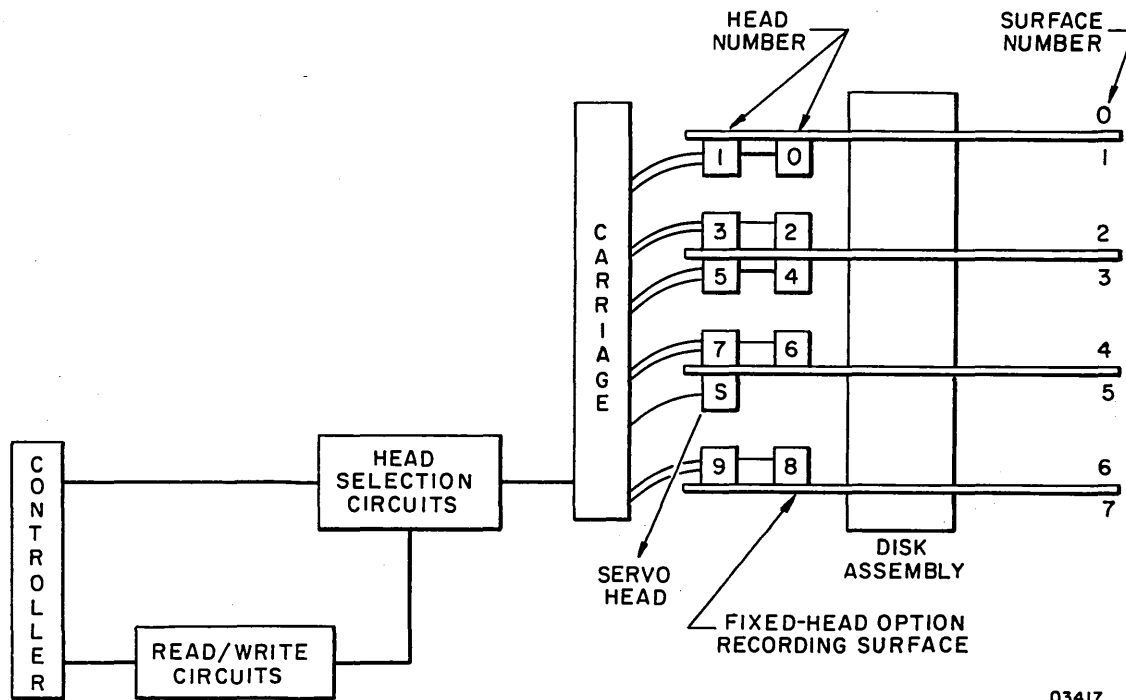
HEAD NUMBER

SURFACE NUMBER

0

1

2

3

4

5

6

7

CARRIAGE

1 0

3 2

5 4

7 6

S

9 8

CONTROLLER

HEAD SELECTION CIRCUITS

READ/WRITE CIRCUITS

SERVO HEAD

DISK ASSEMBLY

FIXED-HEAD OPTION RECORDING SURFACE

03417